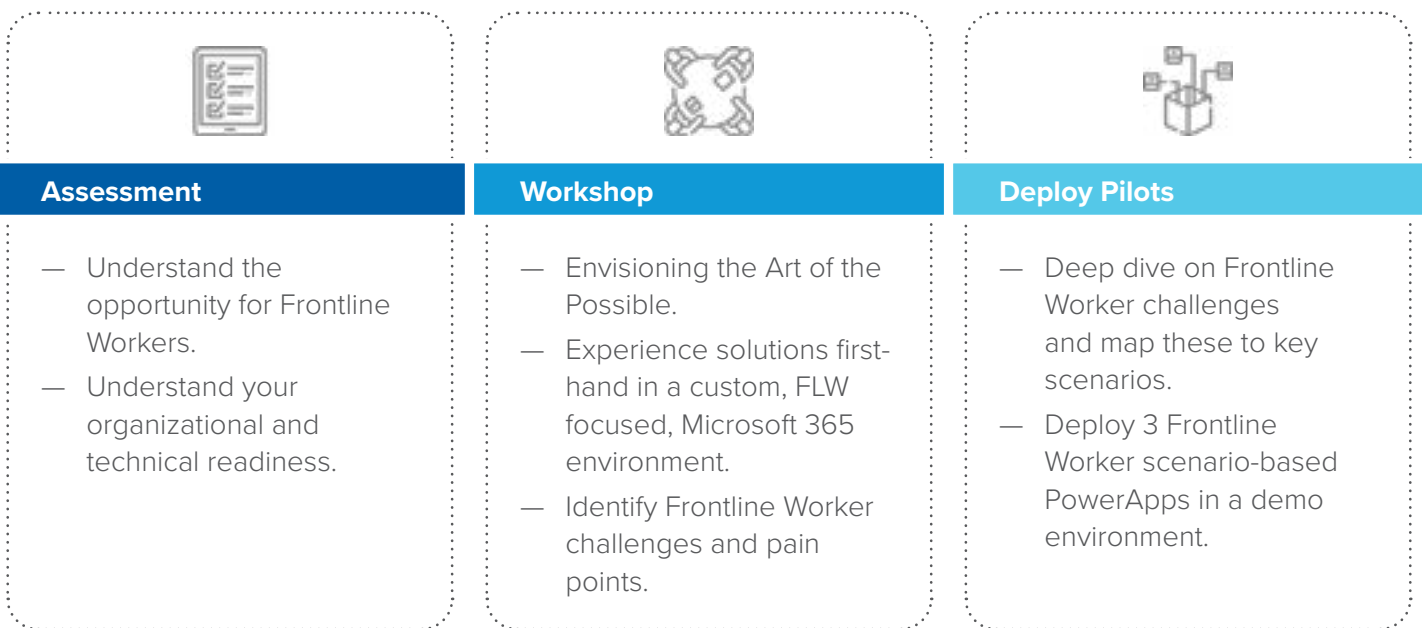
Assessment

— Understand the opportunity for Frontline Workers.

— Understand your organizational and technical readiness.

Workshop

— Envisioning the Art of the Possible.

— Experience solutions first-hand in a custom, FLW focused, Microsoft 365 environment.

— Identify Frontline Worker challenges and pain points.

Deploy Pilots

— Deep dive on Frontline Worker challenges and map these to key scenarios.

— Deploy 3 Frontline Worker scenario-based PowerApps in a demo environment.